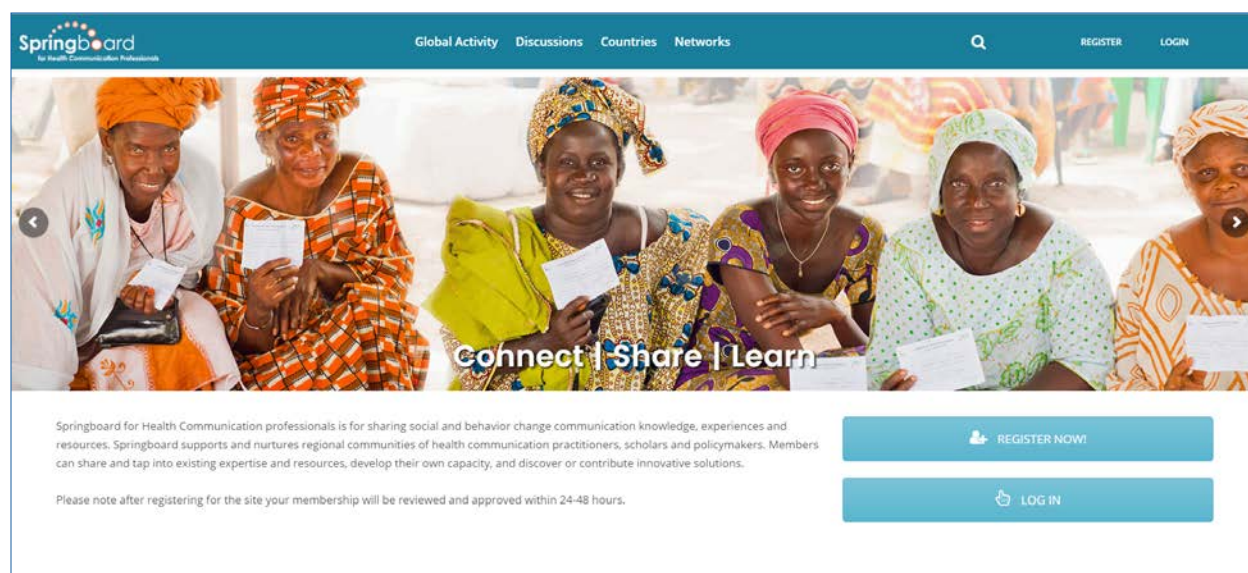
Springboard
for Health Communication Professionals

Global Activity Discussions Countries Networks

REGISTER LOGIN

Connect | Share | Learn

Springboard for Health Communication professionals is for sharing social and behavior change communication knowledge, experiences and resources. Springboard supports and nurtures regional communities of health communication practitioners, scholars and policymakers. Members can share and tap into existing expertise and resources, develop their own capacity, and discover or contribute innovative solutions.

Please note after registering for the site your membership will be reviewed and approved within 24-48 hours.

REGISTER NOW!

LOG IN